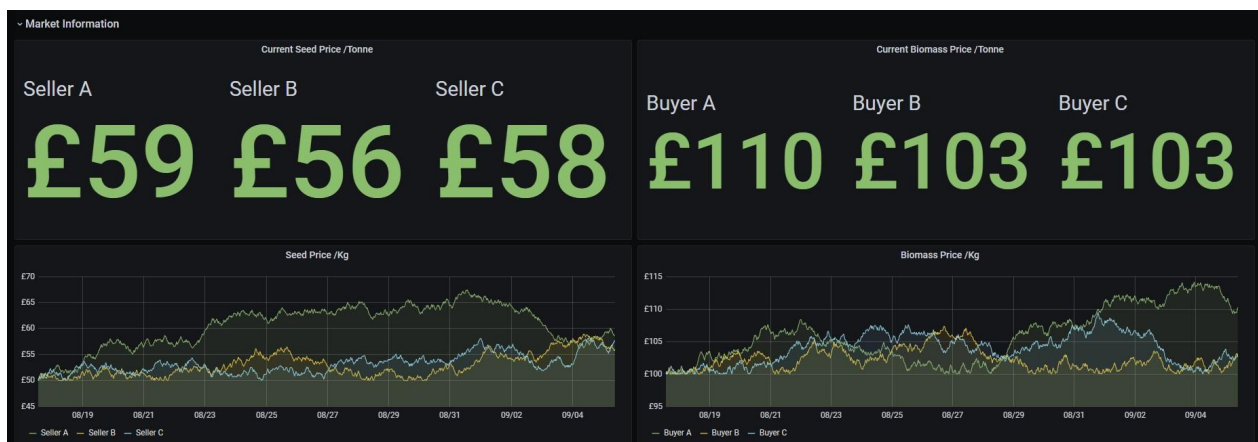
Market Information

Current Seed Price /Tonne

Seller A
£59

Seller B
£56

Seller C
£58

Current Biomass Price /Tonne

Buyer A
£110

Buyer B
£103

Buyer C
£103

Seed Price /Kg

£70
£65
£60
£55
£50
£45

08/19 08/21 08/23 08/25 08/27 08/29 08/31 09/02 09/04

— Seller A — Seller B — Seller C

Biomass Price /Kg

£115
£110
£105
£100
£95

08/19 08/21 08/23 08/25 08/27 08/29 08/31 09/02 09/04

— Buyer A — Buyer B — Buyer C